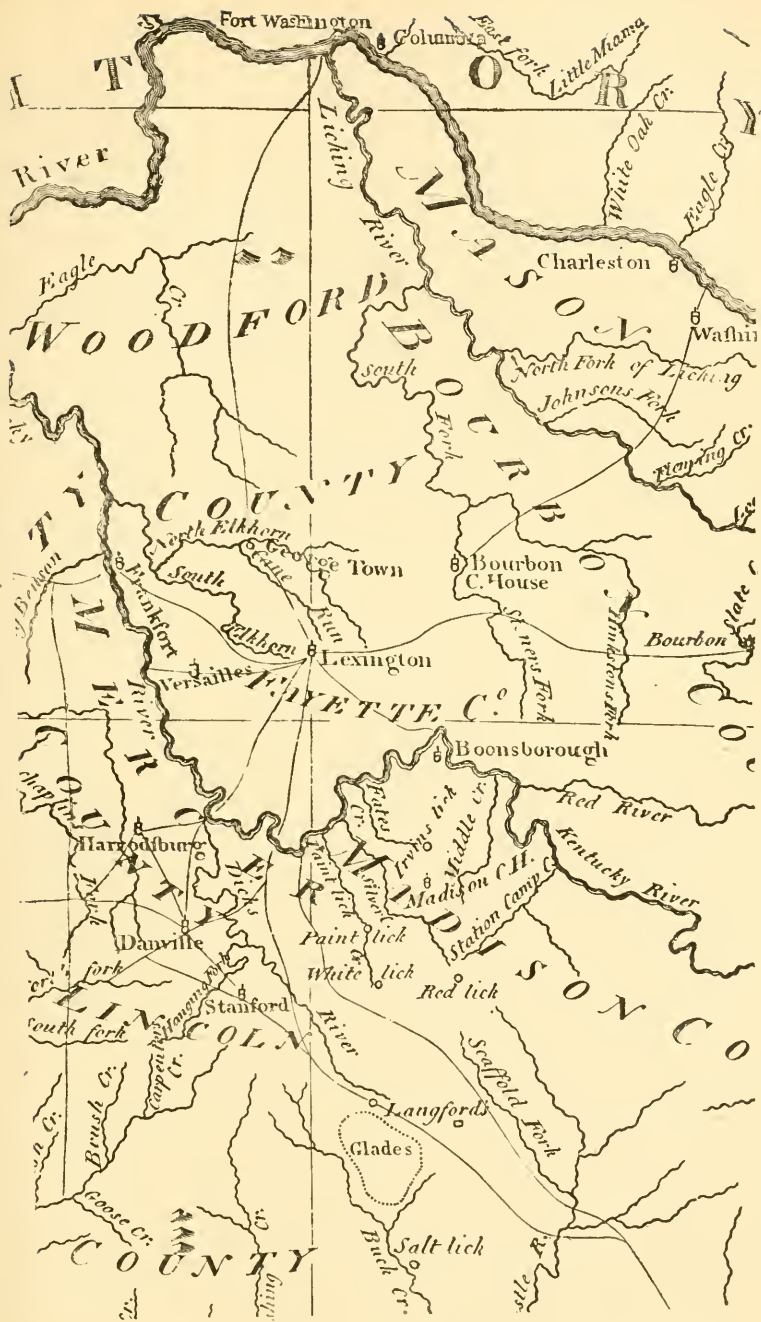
Fort Washington
Columbia
East Fork
Little Miami
I T O R Y
River
Licking
White Oak Cr.
Eagle Cr.
MASON
Charleston
Washi
Eagle
Cr.
WOODFORD
River
BOURBON
North Fork of Licking
South
Johnsons Fork
Fork
Flemings Cr.
COUNTY
North Elkhorn
George Town
Bourbon C. House
South
Cane Run
Elkhorn
Frankfort
Lexington
Bourbon
Versailles
FAYETTE Co
Hinkstons Fork
Stoners Fork
Boonsborough
River
Red River
Kentucky River
Harrodsburg
Otter Cr.
Muddy Cr.
Silver Cr.
Middle Cr.
Madison C.H.
Station Camp Cr.
Paint lick
Paint lick
White lick
Red lick
MADISON CO
Danville
Dicks
fork
LINCOLN
Stanford
south fork
Hanging Fork
River
Scaffold Fork
Brush Cr.
Carpenters Cr.
Langfords
Glades
Goose Cr.
COUNTY
Salt lick
Buck Cr.